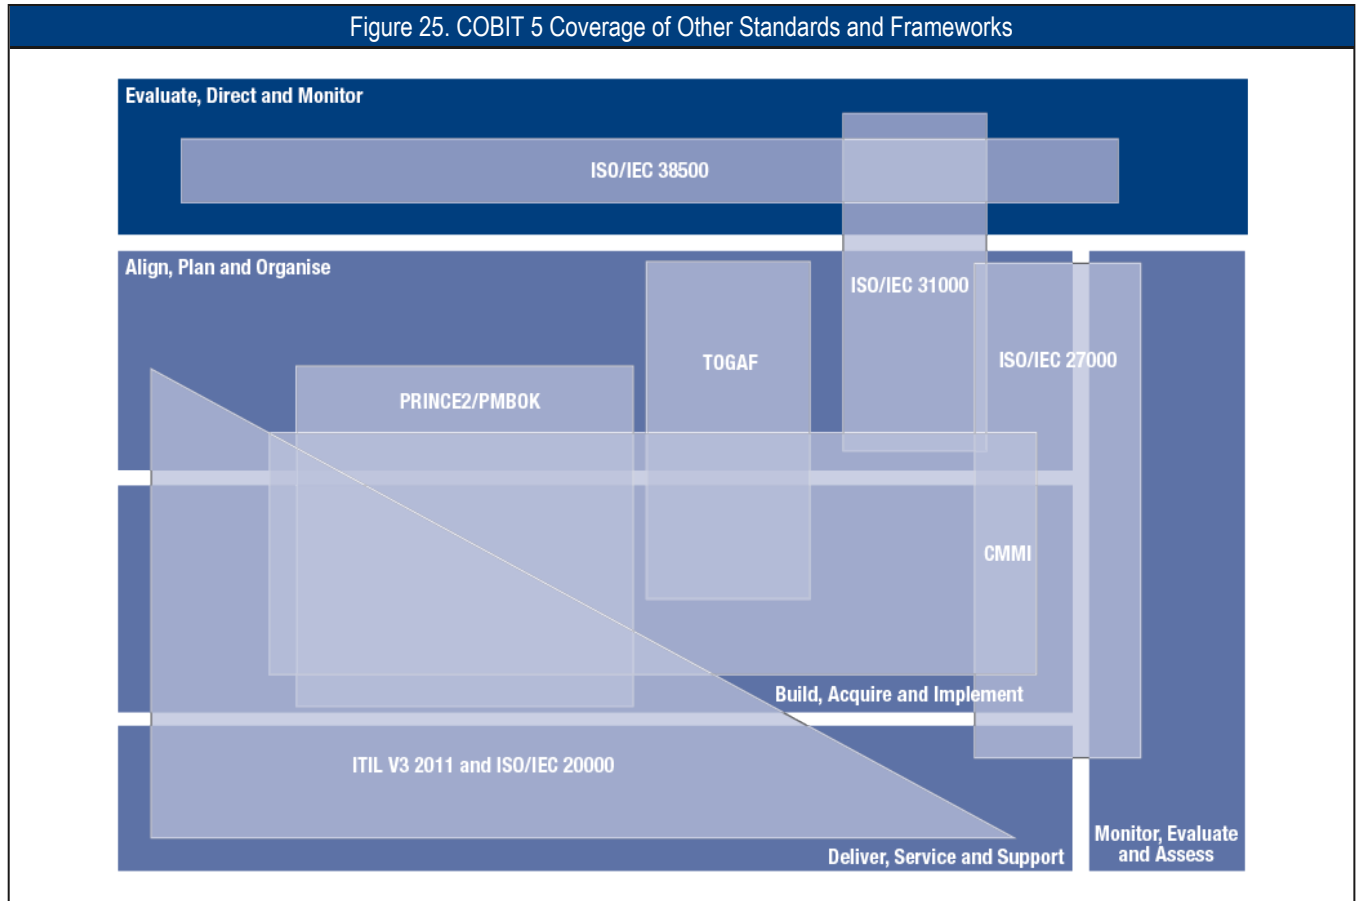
Figure 25. COBIT 5 Coverage of Other Standards and Frameworks

Evaluate, Direct and Monitor

ISO/IEC 38500

Align, Plan and Organise

ISO/IEC 31000

TOGAF

ISO/IEC 27000

PRINCE2/PMBOK

CMMI

Build, Acquire and Implement

ITIL V3 2011 and ISO/IEC 20000

Monitor, Evaluate and Assess

Deliver, Service and Support